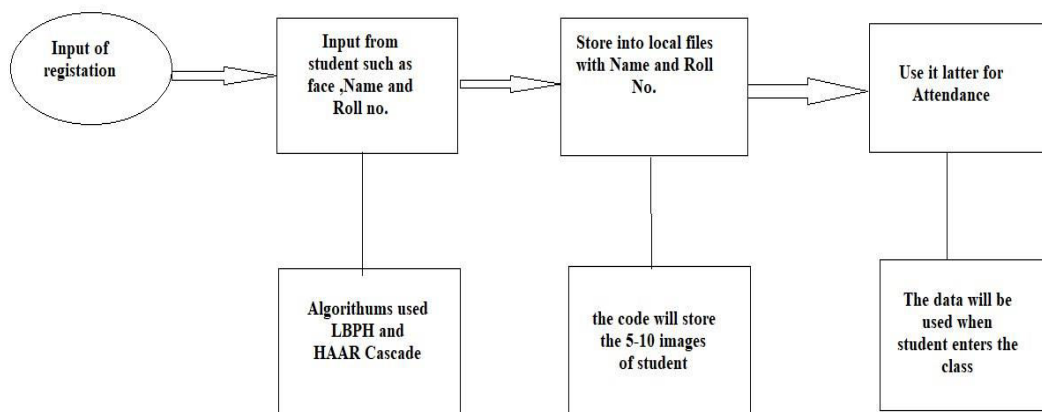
Input of registation

Input from student such as face ,Name and Roll no.

Store into local files with Name and Roll No.

Use it latter for Attendance

Algorithums used LBPH and HAAR Cascade

the code will store the 5-10 images of student

The data will be used when student enters the class